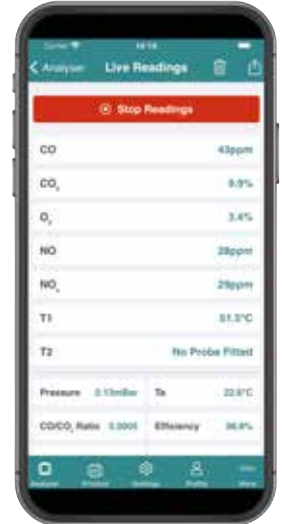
Carrier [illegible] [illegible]

Analyser Live Readings

Stop Readings

CO 43ppm

$CO_2$ 9.9%

$O_2$ 3.4%

NO 28ppm

$NO_x$ 29ppm

T1 51.5°C

T2 No Probe Fitted

Pressure 0.13mBar

Ta 22.6°C

$CO/CO_2$ Ratio 0.0005

Efficiency 86.9%

Analyser Product Settings Profile More